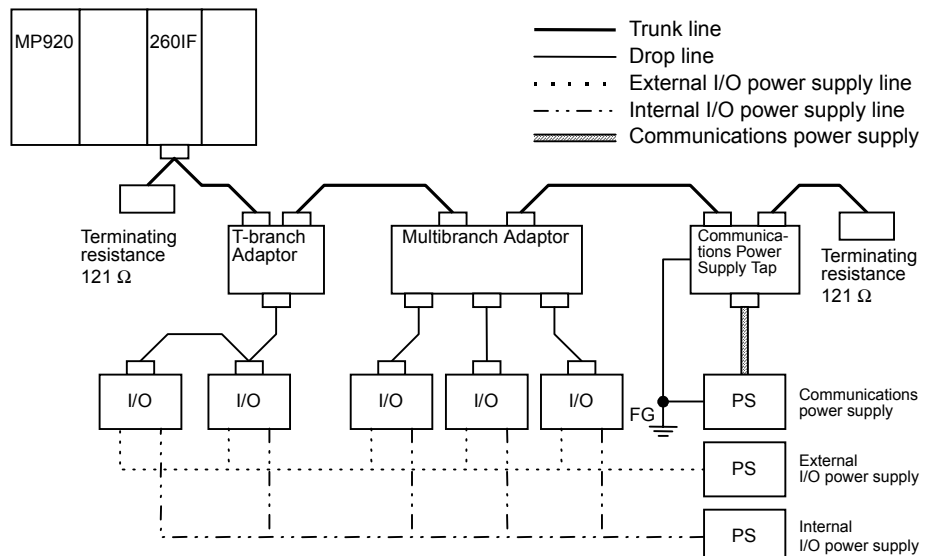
MP920

260IF

Trunk line

Drop line

External I/O power supply line

Internal I/O power supply line

Communications power supply

Terminating resistance 121 Ω

T-branch Adaptor

Multibranch Adaptor

Communications Power Supply Tap

Terminating resistance 121 Ω

I/O

I/O

I/O

I/O

I/O

FG

PS

Communications power supply

PS

External I/O power supply

PS

Internal I/O power supply